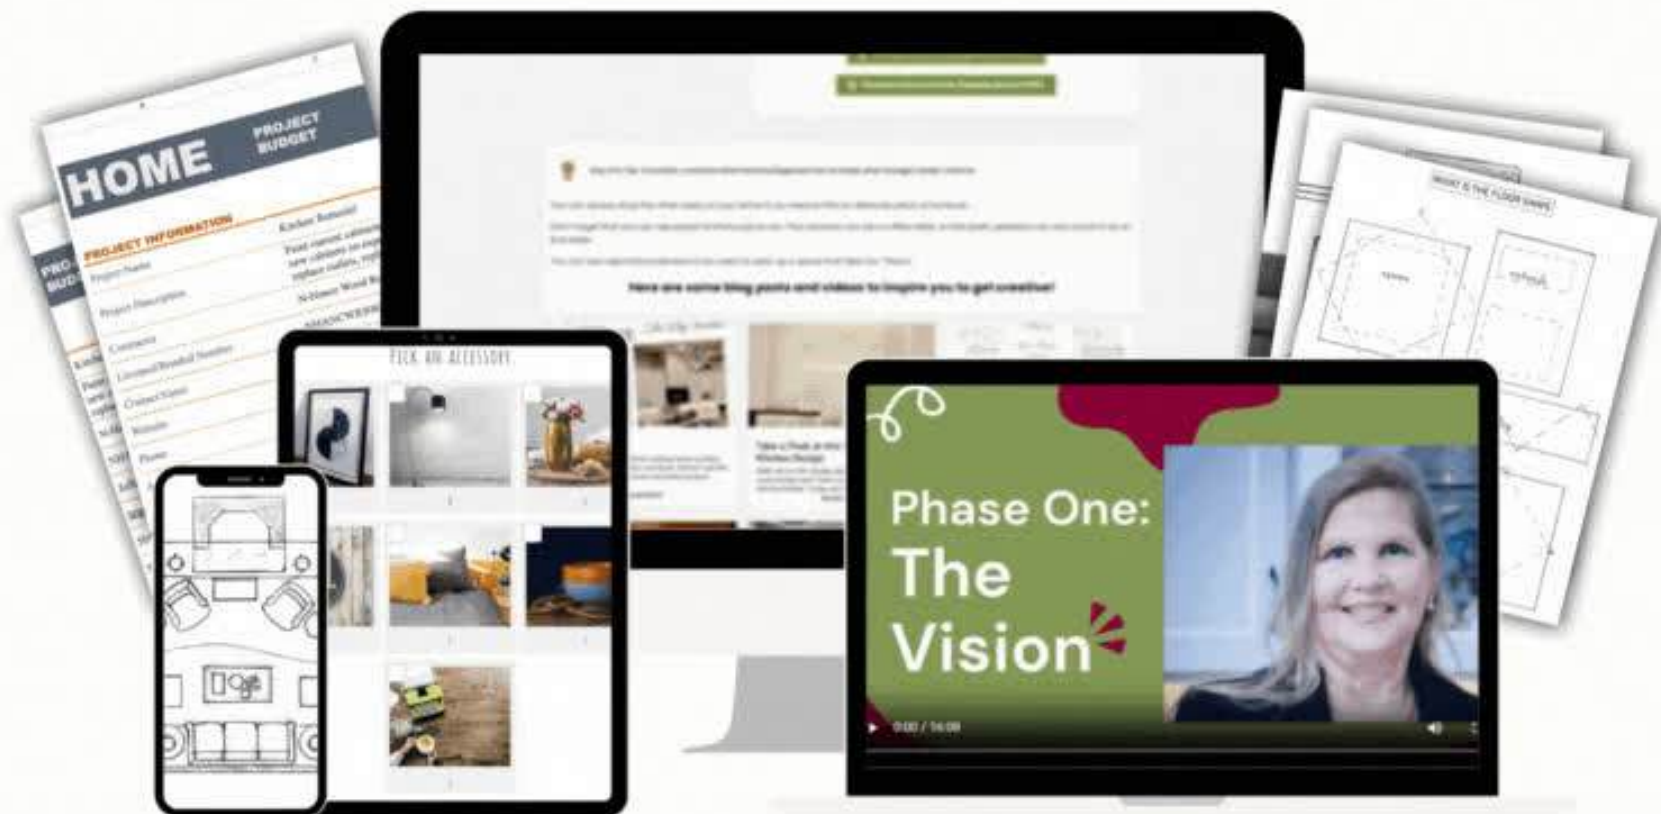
HOME PROJECT BUDGET

PROJECT INFORMATION

Project Name

Project Description

Contractor

Licensed/Bonded Number

Contact Name

Website

Phone

Kitchen Remodel

PRO BUD

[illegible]

Here are some blog posts and videos to inspire you to get creative!

PICK AN ACCESSORY

Phase One: The Vision

0:00 / 14:08

ROOM & THE FLOOR PLANS